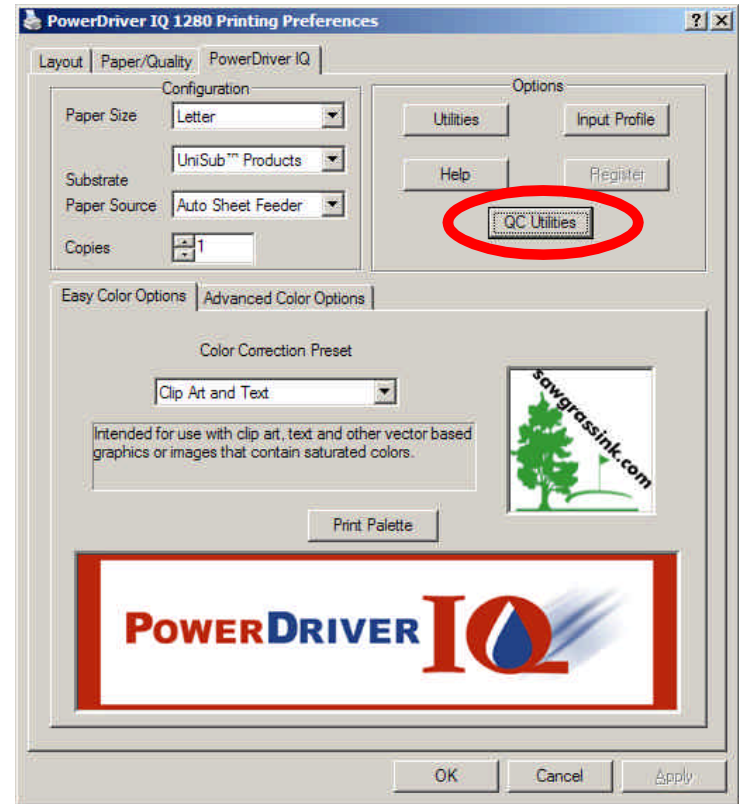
PowerDriver IQ 1280 Printing Preferences

? X

Layout | Paper/Quality | PowerDriver IQ

Configuration

Paper Size | Letter

UniSub™ Products

Substrate

Paper Source | Auto Sheet Feeder

Copies | 1

Options

Utilities | Input Profile

Help | Register

QC Utilities

Easy Color Options | Advanced Color Options

Color Correction Preset

Clip Art and Text

Intended for use with clip art, text and other vector based graphics or images that contain saturated colors.

sawgrassink.com

Print Palette

POWERDRIVER IQ

OK | Cancel | Apply